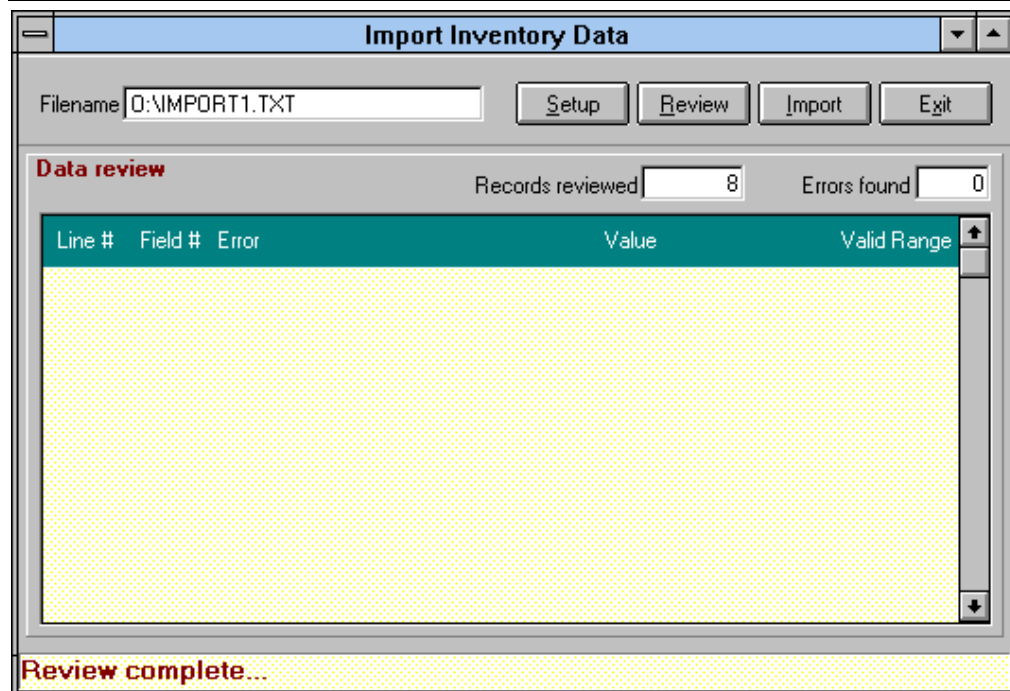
Import Inventory Data

Filename O:\IMPORT1.TXT

Setup Review Import Exit

Data review

Records reviewed 8

Errors found 0

| Line # | Field # | Error | Value | Valid Range |
|---|---|---|---|---|

Review complete...